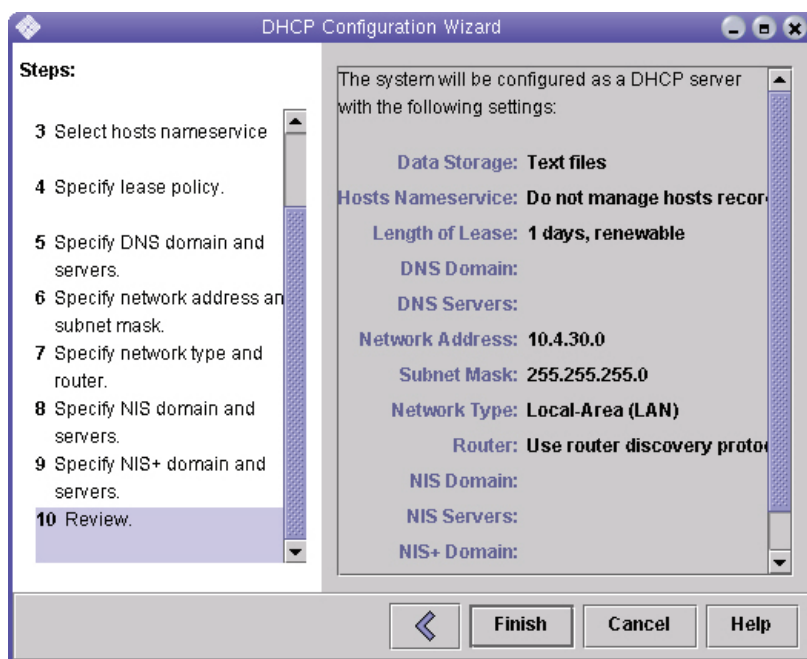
DHCP Configuration Wizard

Steps:

3 Select hosts nameservice

4 Specify lease policy.

5 Specify DNS domain and servers.

6 Specify network address an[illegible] subnet mask.

7 Specify network type and router.

8 Specify NIS domain and servers.

9 Specify NIS+ domain and servers.

10 Review.

The system will be configured as a DHCP server with the following settings:

| | |
|---|---|
| Data Storage: | Text files |
| Hosts Nameservice: | Do not manage hosts recor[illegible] |
| Length of Lease: | 1 days, renewable |
| DNS Domain: | |
| DNS Servers: | |
| Network Address: | 10.4.30.0 |
| Subnet Mask: | 255.255.255.0 |
| Network Type: | Local-Area (LAN) |
| Router: | Use router discovery proto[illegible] |
| NIS Domain: | |
| NIS Servers: | |
| NIS+ Domain: | |

Finish Cancel Help